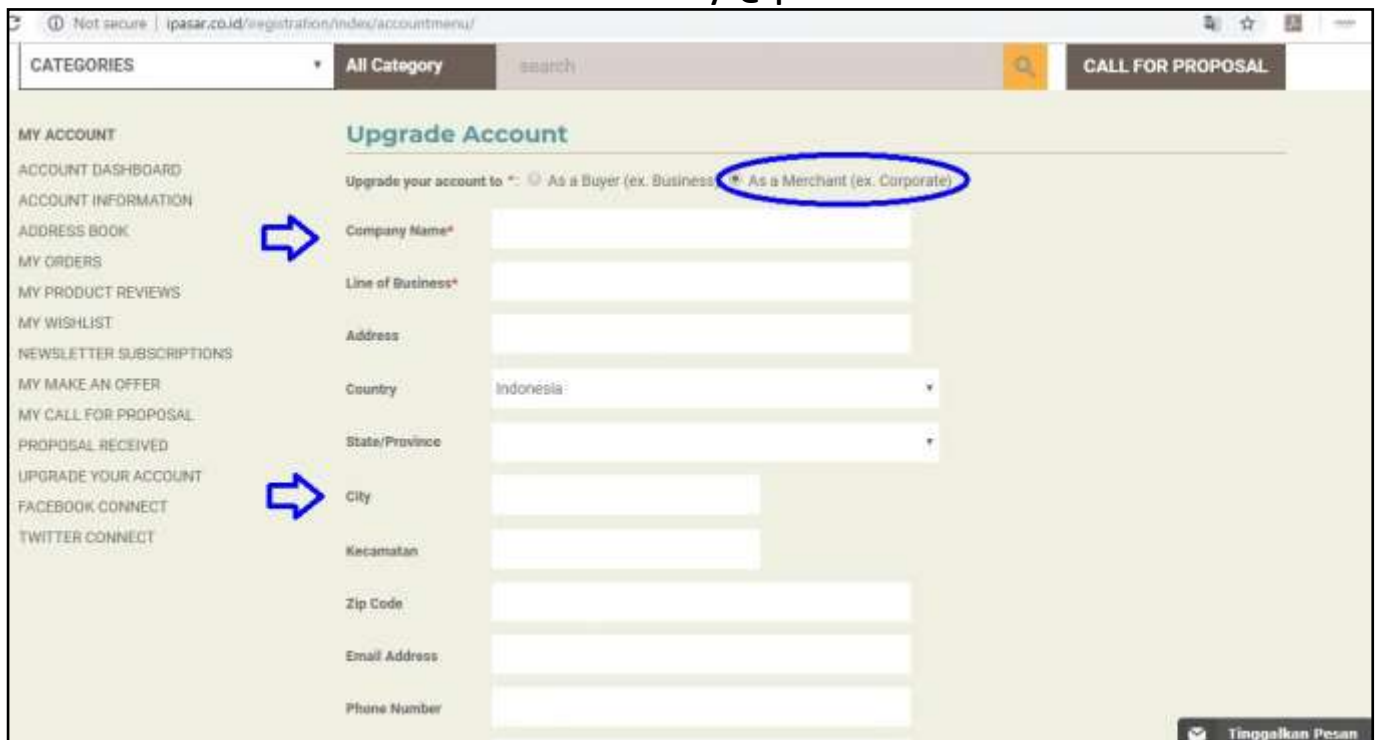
Not secure | ipasar.co.id/registration/index/accountmenu/

CATEGORIES

All Category

search

CALL FOR PROPOSAL

MY ACCOUNT

ACCOUNT DASHBOARD

ACCOUNT INFORMATION

ADDRESS BOOK

MY ORDERS

MY PRODUCT REVIEWS

MY WISHLIST

NEWSLETTER SUBSCRIPTIONS

MY MAKE AN OFFER

MY CALL FOR PROPOSAL

PROPOSAL RECEIVED

UPGRADE YOUR ACCOUNT

FACEBOOK CONNECT

TWITTER CONNECT

Upgrade Account

Upgrade your account to *: As a Buyer (ex. Business) As a Merchant (ex. Corporate)

Company Name*

Line of Business*

Address

Country Indonesia

State/Province

City

Kecamatan

Zip Code

Email Address

Phone Number

Tinggalkan Pesan